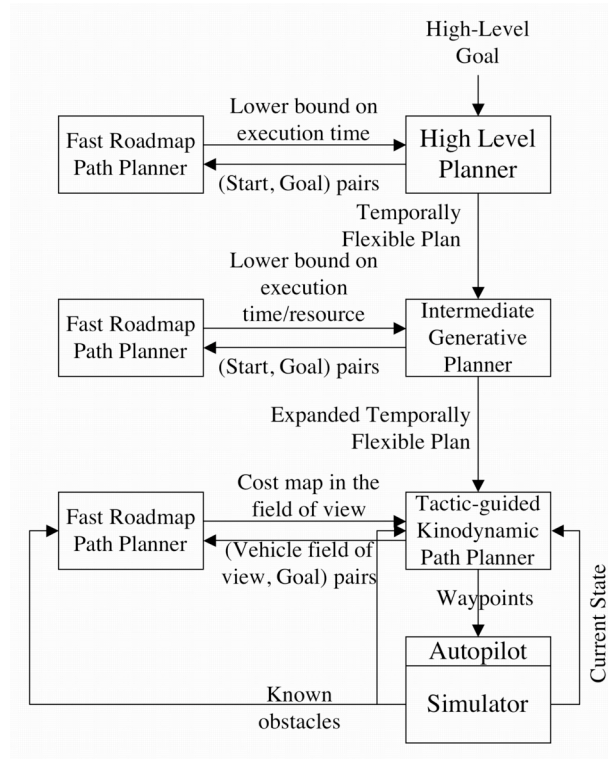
High-Level Goal

Fast Roadmap Path Planner

Lower bound on execution time

(Start, Goal) pairs

High Level Planner

Temporally Flexible Plan

Fast Roadmap Path Planner

Lower bound on execution time/resource

(Start, Goal) pairs

Intermediate Generative Planner

Expanded Temporally Flexible Plan

Fast Roadmap Path Planner

Cost map in the field of view

(Vehicle field of view, Goal) pairs

Tactic-guided Kinodynamic Path Planner

Waypoints

Current State

Autopilot

Known obstacles

Simulator